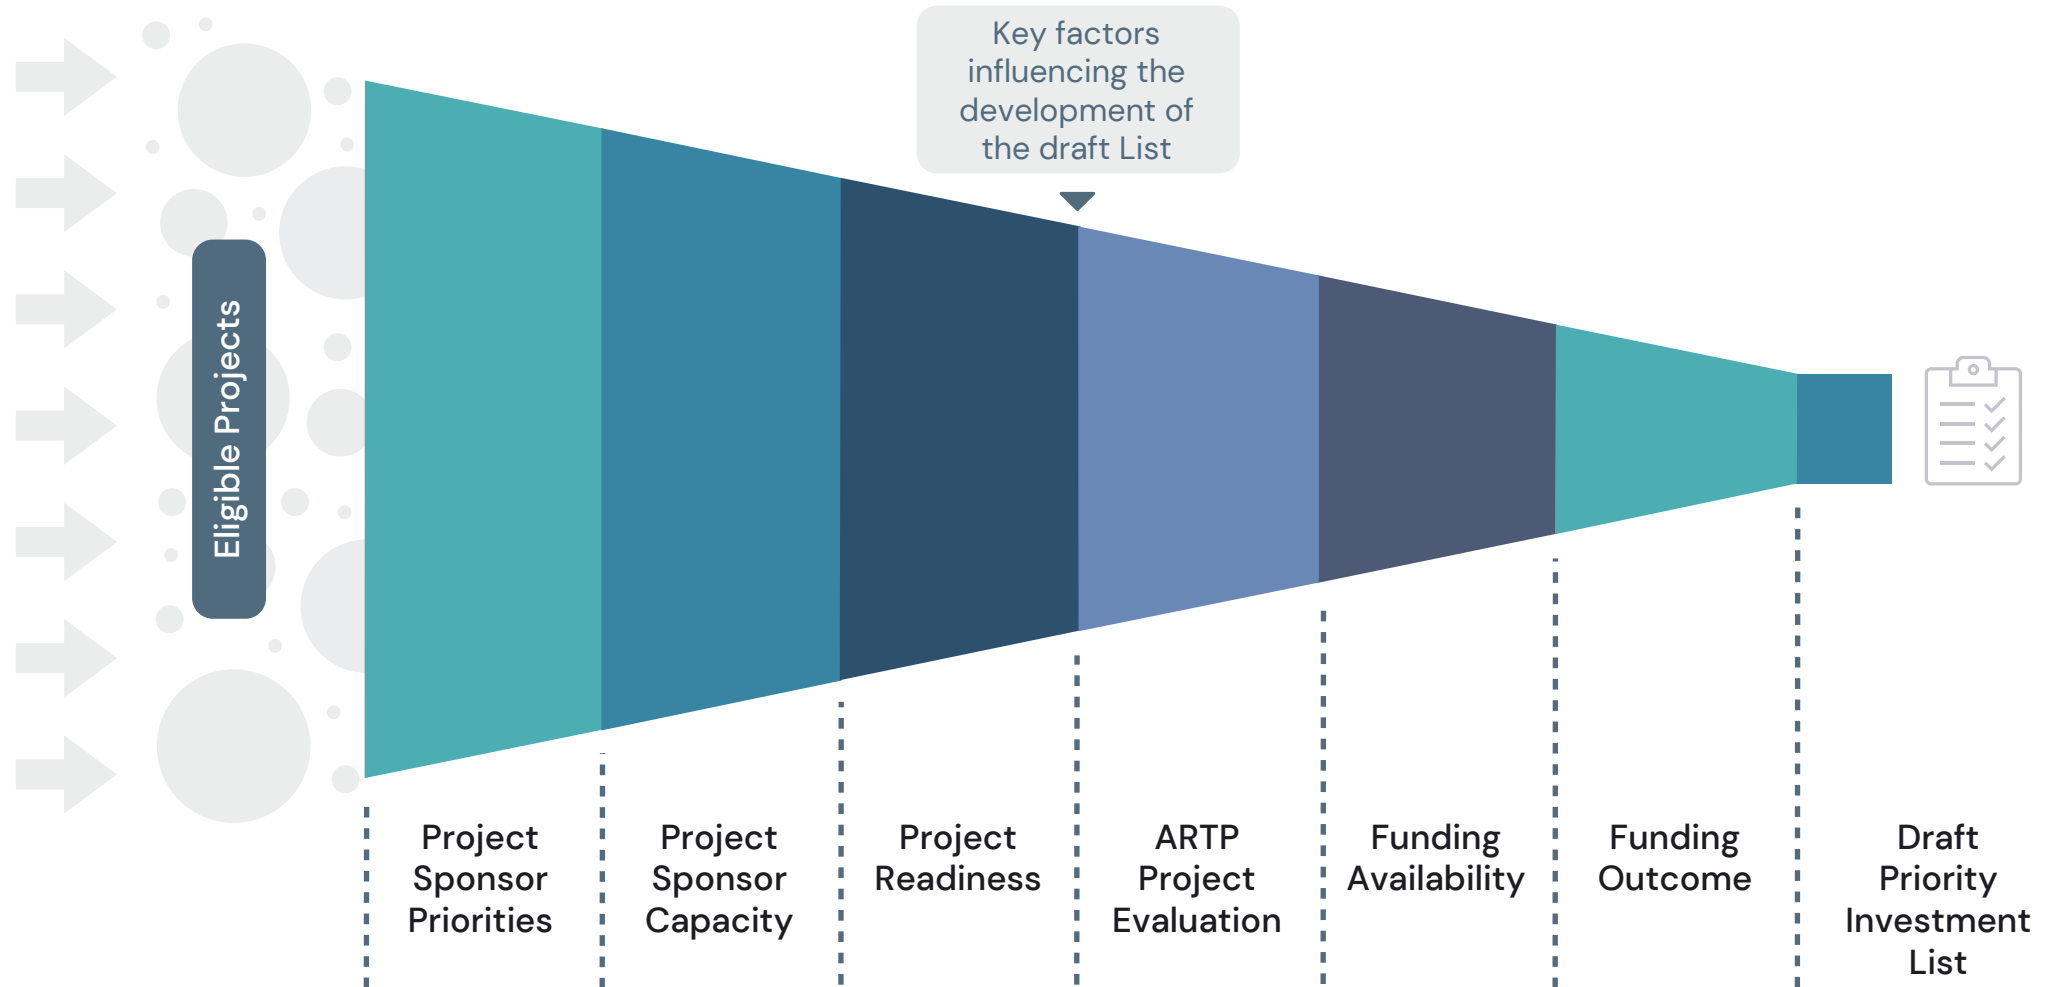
Key factors influencing the development of the draft List

Eligible Projects

Project Sponsor Priorities

Project Sponsor Capacity

Project Readiness

ARTP Project Evaluation

Funding Availability

Funding Outcome

Draft Priority Investment List